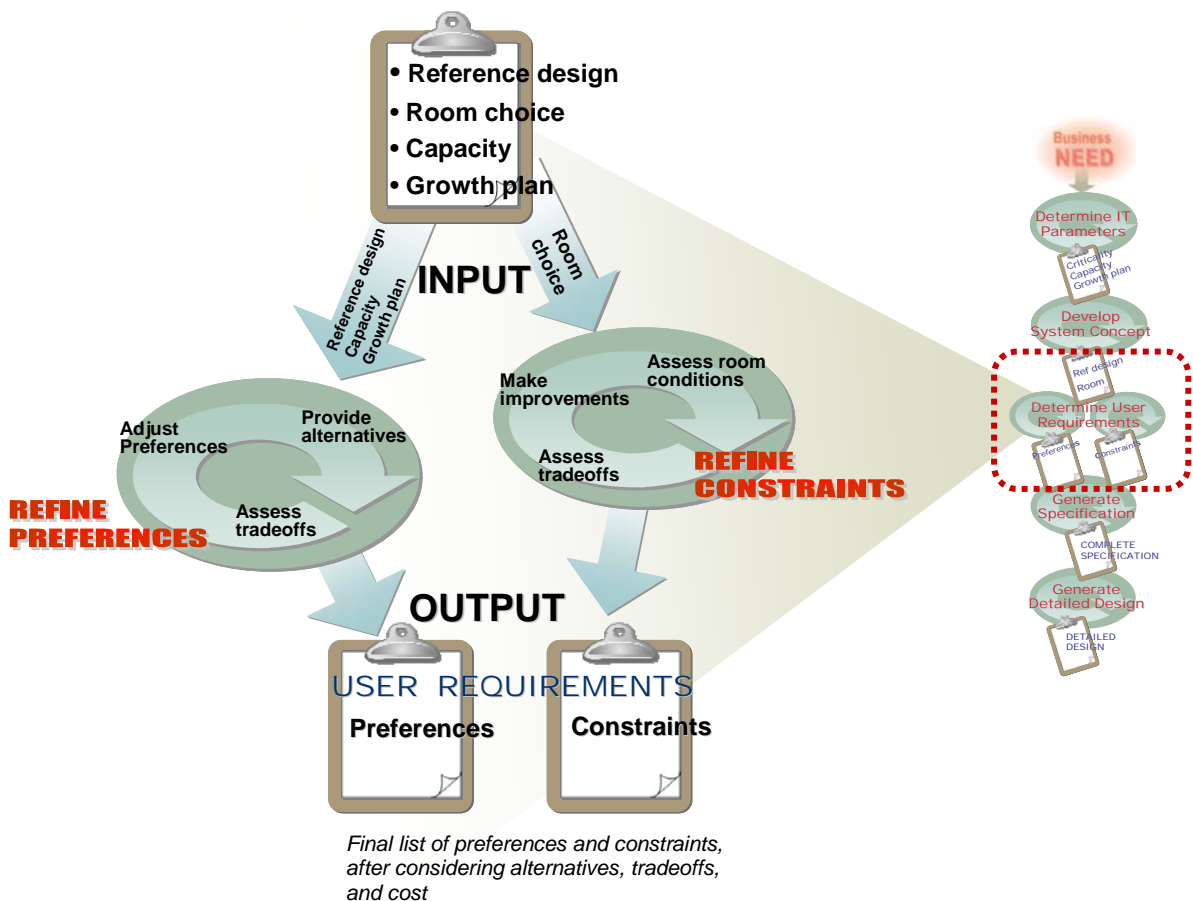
• Reference design
• Room choice
• Capacity
• Growth plan

Reference design
Capacity
Growth plan

INPUT

Room choice

Adjust Preferences

Provide alternatives

Assess tradeoffs

REFINE PREFERENCES

Make improvements

Assess room conditions

Assess tradeoffs

REFINE CONSTRAINTS

OUTPUT

USER REQUIREMENTS

Preferences

Constraints

Final list of preferences and constraints, after considering alternatives, tradeoffs, and cost

Business NEED

Determine IT Parameters

Criticality
Capacity
Growth plan

Develop System Concept

Ref design
Room

Determine User Requirements

Preferences

Constraints

Generate Specification

COMPLETE SPECIFICATION

Generate Detailed Design

DETAILED DESIGN